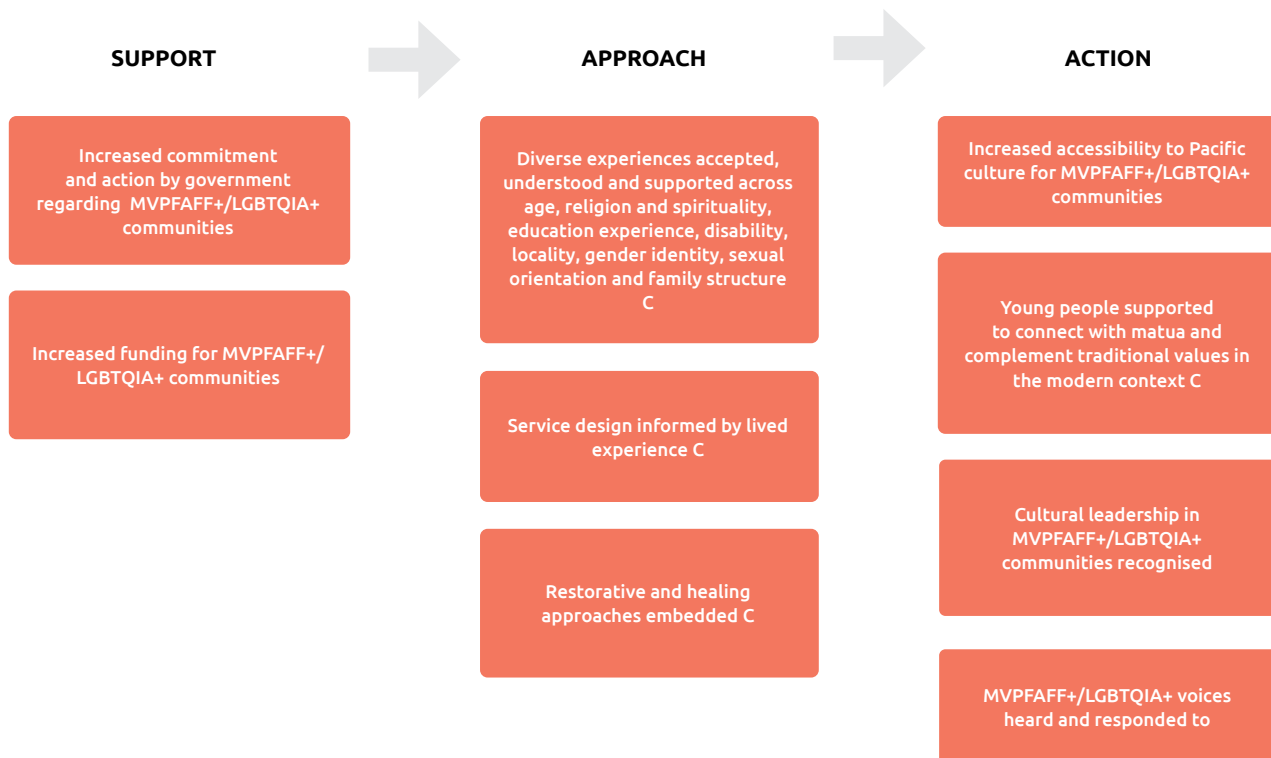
SUPPORT

Increased commitment and action by government regarding MVPFAFF+/LGBTQIA+ communities

Increased funding for MVPFAFF+/LGBTQIA+ communities

APPROACH

Diverse experiences accepted, understood and supported across age, religion and spirituality, education experience, disability, locality, gender identity, sexual orientation and family structure C

Service design informed by lived experience C

Restorative and healing approaches embedded C

ACTION

Increased accessibility to Pacific culture for MVPFAFF+/LGBTQIA+ communities

Young people supported to connect with matua and complement traditional values in the modern context C

Cultural leadership in MVPFAFF+/LGBTQIA+ communities recognised

MVPFAFF+/LGBTQIA+ voices heard and responded to